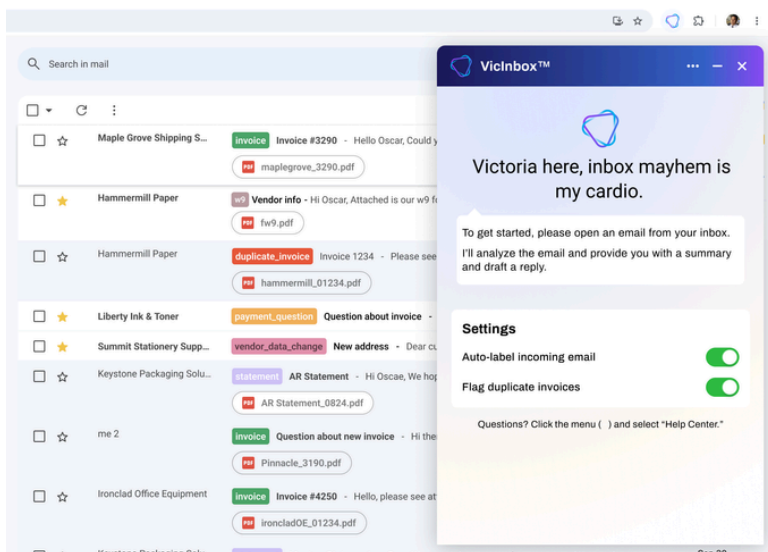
Search in mail

Maple Grove Shipping S... invoice Invoice #3290 - Hello Oscar, Could y
PDF maplegrove_3290.pdf

Hammermill Paper w9 Vendor info - Hi Oscar, Attached is our w9 f
PDF fw9.pdf

Hammermill Paper duplicate_invoice Invoice 1234 - Please see
PDF hammermill_01234.pdf

Liberty Ink & Toner payment_question Question about invoice -

Summit Stationery Supp... vendor_data_change New address - Dear cu

Keystone Packaging Solu... statement AR Statement - Hi Ocsae, We hop
PDF AR Statement_0824.pdf

me 2 invoice Question about new invoice - Hi the
PDF Pinnacle_3190.pdf

Ironclad Office Equipment invoice Invoice #4250 - Hello, please see at
PDF ironcladOE_01234.pdf

VicInbox™

Victoria here, inbox mayhem is my cardio.

To get started, please open an email from your inbox.

I'll analyze the email and provide you with a summary and draft a reply.

Settings

Auto-label incoming email

Flag duplicate invoices

Questions? Click the menu ( ) and select "Help Center."